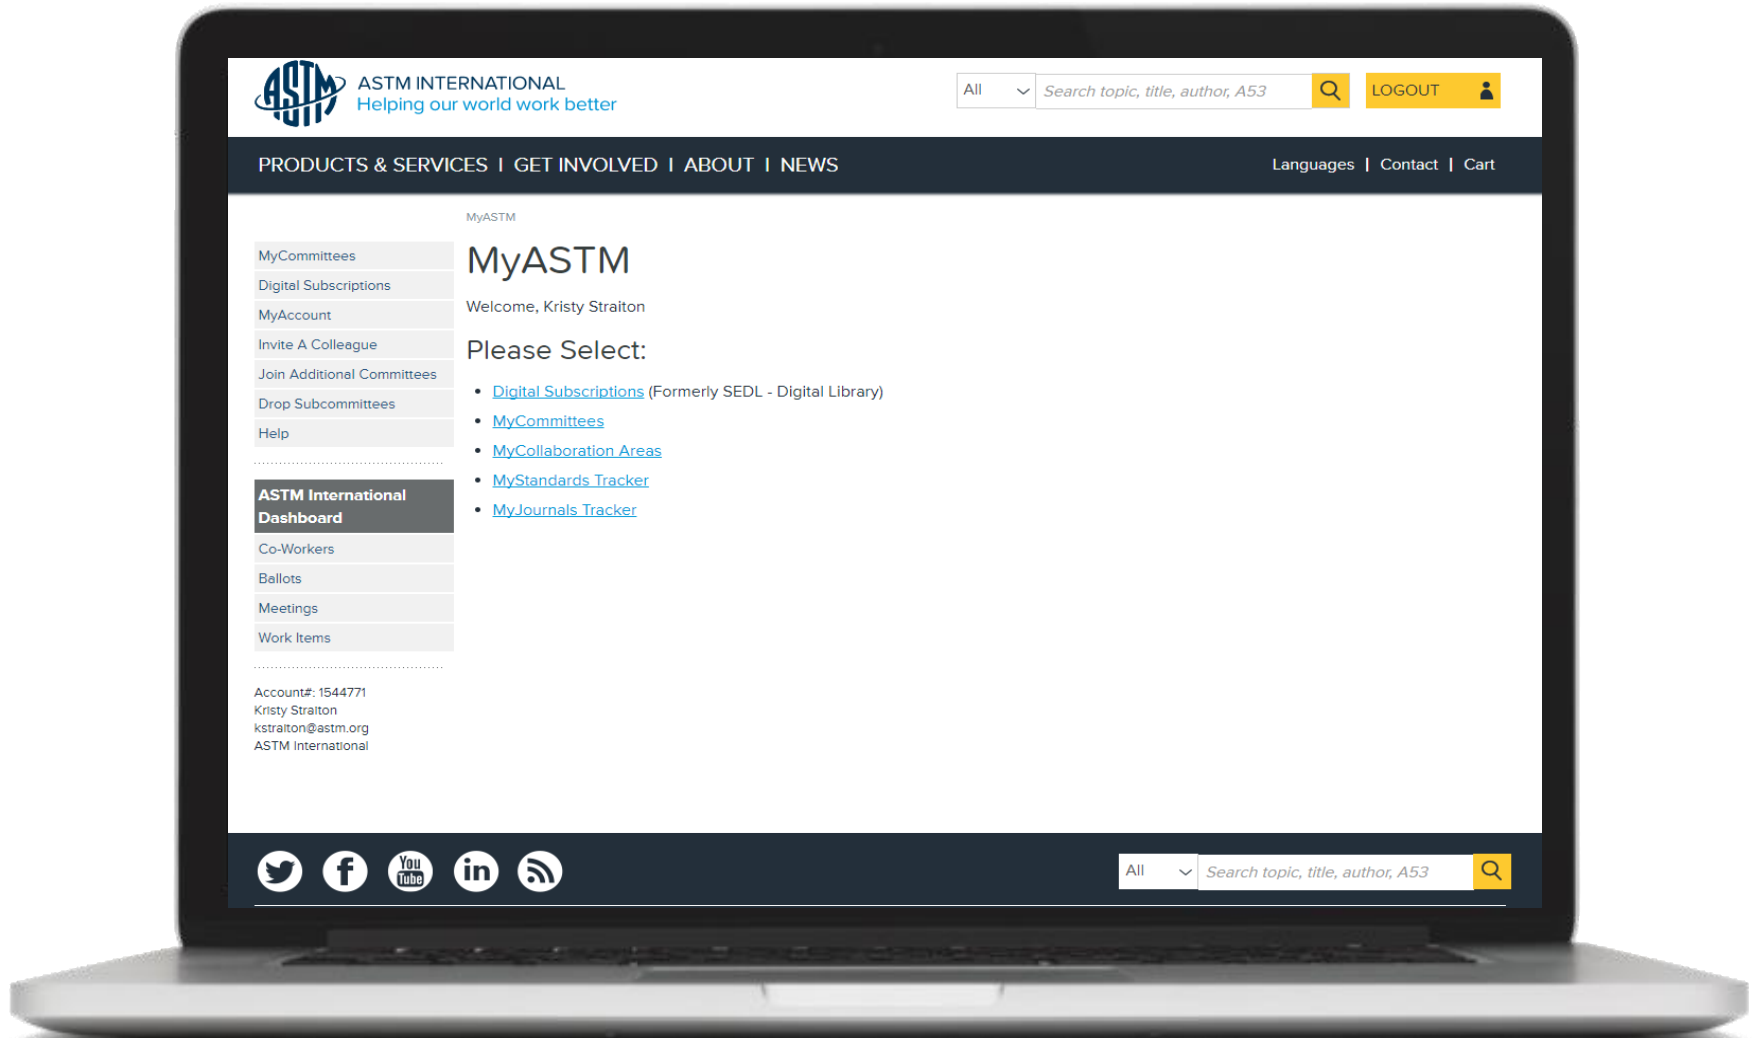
ASTM INTERNATIONAL
Helping our world work better

All
Search topic, title, author, A53
LOGOUT

PRODUCTS & SERVICES | GET INVOLVED | ABOUT | NEWS

Languages | Contact | Cart

MyCommittees
Digital Subscriptions
MyAccount
Invite A Colleague
Join Additional Committees
Drop Subcommittees
Help

ASTM International Dashboard
Co-Workers
Ballots
Meetings
Work Items

Account#: 1544771
Kristy Straiton
kstraiton@astm.org
ASTM International

MyASTM

MyASTM

Welcome, Kristy Straiton

Please Select:

- Digital Subscriptions (Formerly SEDL - Digital Library)
- MyCommittees
- MyCollaboration Areas
- MyStandards Tracker
- MyJournals Tracker

You Tube

All
Search topic, title, author, A53